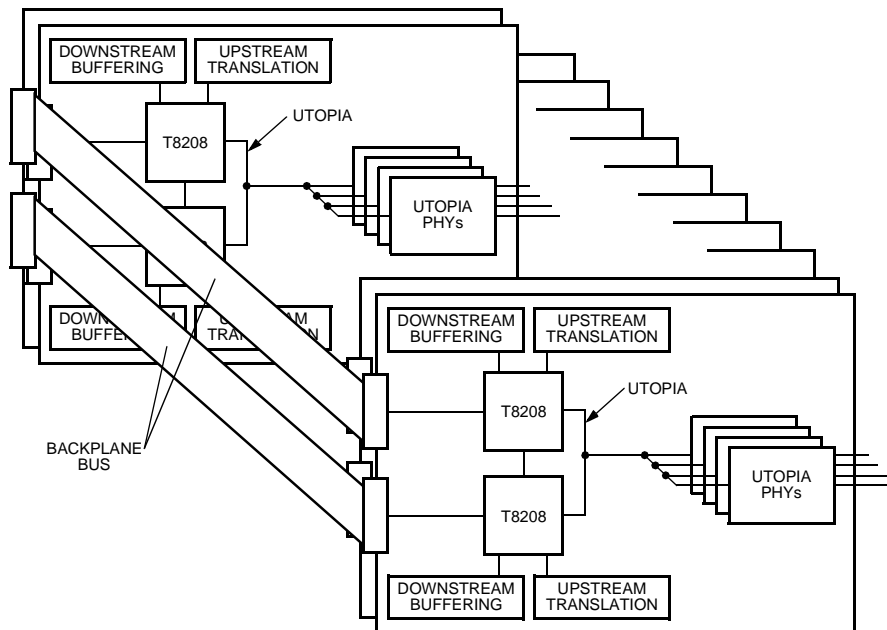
DOWNSTREAM BUFFERING

UPSTREAM TRANSLATION

T8208

UTOPIA

UTOPIA PHYs

DOWNSTREAM BUFFERING

UPSTREAM TRANSLATION

BACKPLANE BUS

DOWNSTREAM BUFFERING

UPSTREAM TRANSLATION

T8208

UTOPIA

T8208

UTOPIA PHYs

DOWNSTREAM BUFFERING

UPSTREAM TRANSLATION